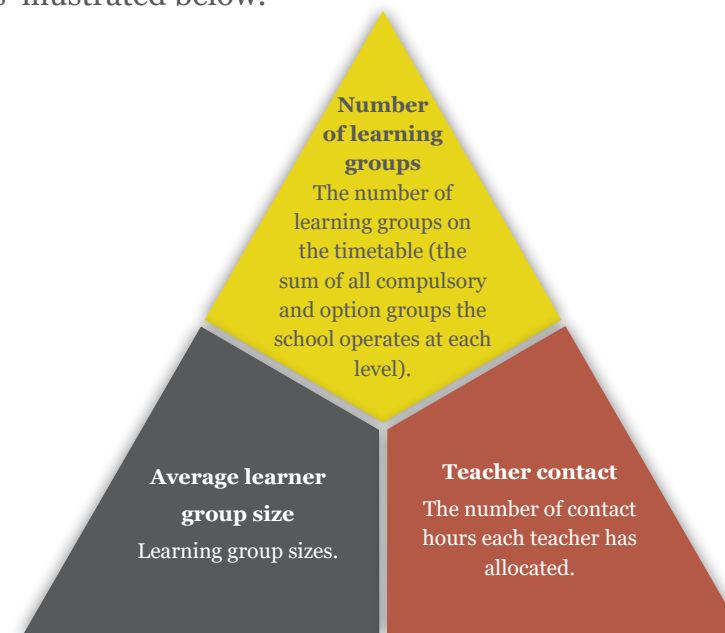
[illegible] illustrated below.

Number of learning groups
The number of learning groups on the timetable (the sum of all compulsory and option groups the school operates at each level).

Average learner group size
Learning group sizes.

Teacher contact
The number of contact hours each teacher has allocated.